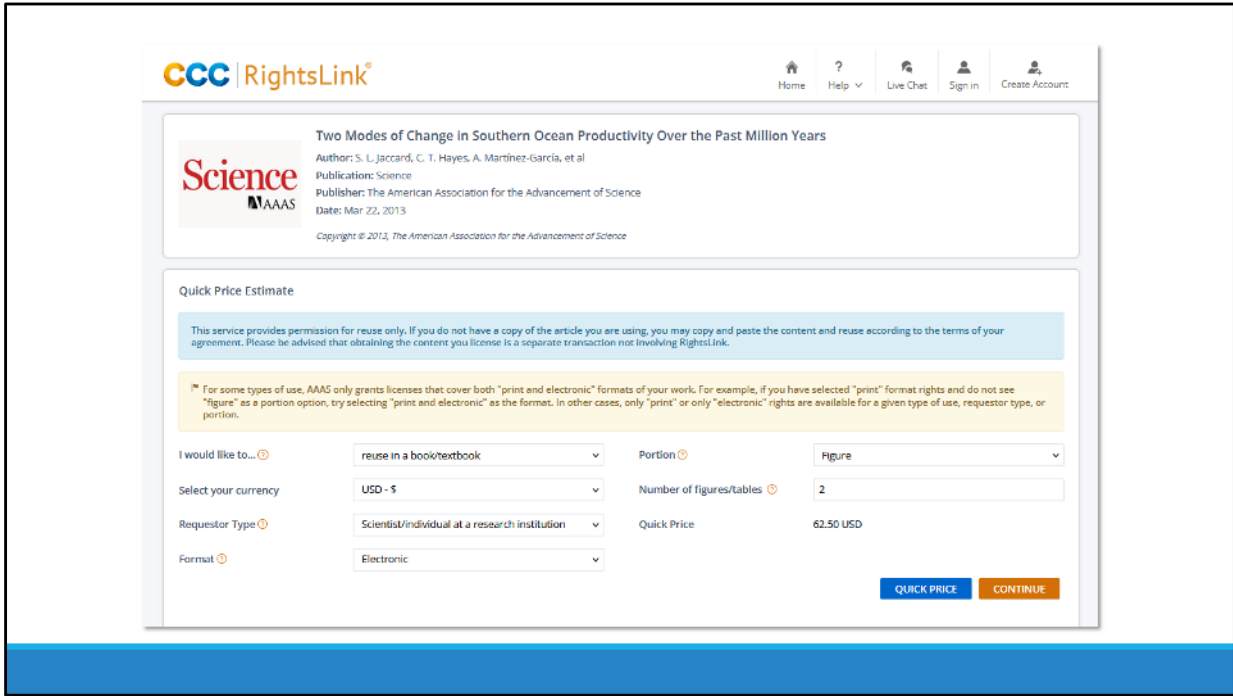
CCC | RightsLink®

Home Help Live Chat Sign in Create Account

Science AAAS

Two Modes of Change in Southern Ocean Productivity Over the Past Million Years

Author: S. L. Jaccard, C. T. Hayes, A. Martínez-García, et al

Publication: Science

Publisher: The American Association for the Advancement of Science

Date: Mar 22, 2013

Copyright © 2013, The American Association for the Advancement of Science

Quick Price Estimate

This service provides permission for reuse only. If you do not have a copy of the article you are using, you may copy and paste the content and reuse according to the terms of your agreement. Please be advised that obtaining the content you license is a separate transaction not involving RightsLink.

For some types of use, AAAS only grants licenses that cover both "print and electronic" formats of your work. For example, if you have selected "print" format rights and do not see "figure" as a portion option, try selecting "print and electronic" as the format. In other cases, only "print" or only "electronic" rights are available for a given type of use, requestor type, or portion.

I would like to... reuse in a book/textbook

Select your currency USD - $

Requestor Type Scientist/individual at a research institution

Format Electronic

Portion Figure

Number of figures/tables 2

Quick Price 62.50 USD

QUICK PRICE CONTINUE